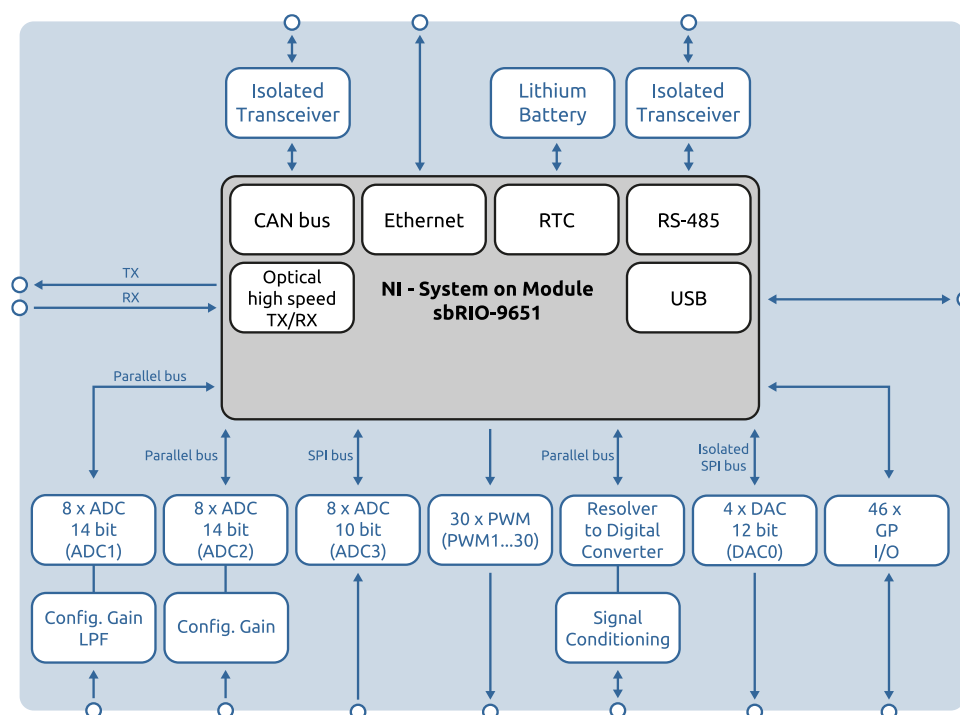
Isolated Transceiver

Lithium Battery

Isolated Transceiver

CAN bus

Ethernet

RTC

RS-485

TX

RX

Optical high speed TX/RX

NI - System on Module sbRIO-9651

USB

Parallel bus

Parallel bus

SPI bus

Parallel bus

Isolated SPI bus

8 x ADC 14 bit (ADC1)

8 x ADC 14 bit (ADC2)

8 x ADC 10 bit (ADC3)

30 x PWM (PWM1...30)

Resolver to Digital Converter

4 x DAC 12 bit (DAC0)

46 x GP I/O

Config. Gain LPF

Config. Gain

Signal Conditioning